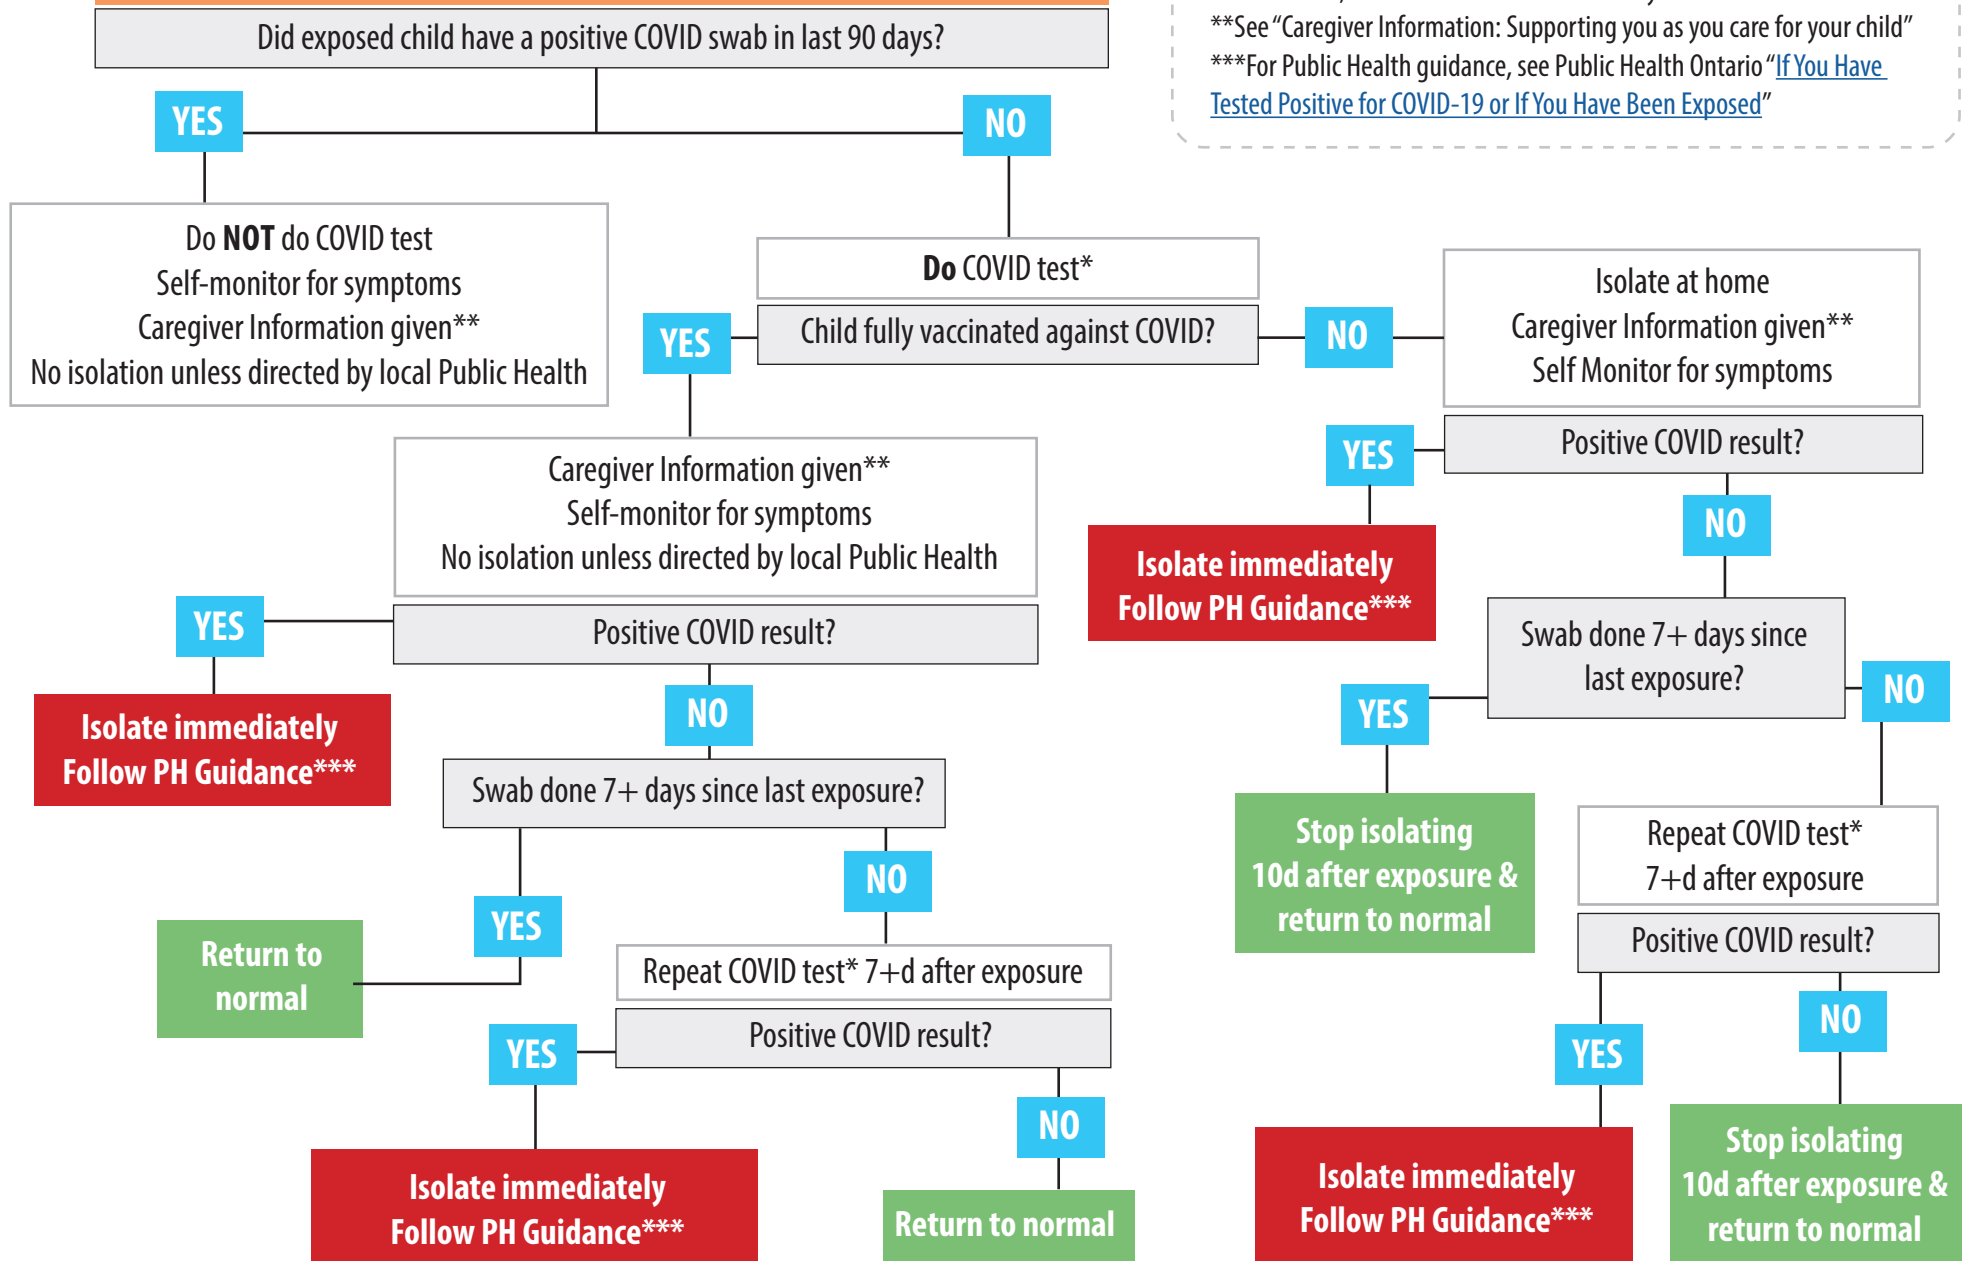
Did exposed child have a positive COVID swab in last 90 days?

**See "Caregiver Information: Supporting you as you care for your child"
***For Public Health guidance, see Public Health Ontario "If You Have Tested Positive for COVID-19 or If You Have Been Exposed"

YES

NO

Do **NOT** do COVID test
Self-monitor for symptoms
Caregiver Information given**
No isolation unless directed by local Public Health

**Do** COVID test*

Child fully vaccinated against COVID?

YES

NO

Isolate at home
Caregiver Information given**
Self Monitor for symptoms

Positive COVID result?

YES

Isolate immediately
Follow PH Guidance***

NO

Caregiver Information given**
Self-monitor for symptoms
No isolation unless directed by local Public Health

Positive COVID result?

YES

Isolate immediately
Follow PH Guidance***

NO

Swab done 7+ days since last exposure?

YES

Return to normal

NO

Repeat COVID test* 7+d after exposure

Positive COVID result?

YES

Isolate immediately
Follow PH Guidance***

NO

Return to normal

Swab done 7+ days since last exposure?

YES

Stop isolating 10d after exposure & return to normal

NO

Repeat COVID test*
7+d after exposure

Positive COVID result?

YES

Isolate immediately
Follow PH Guidance***

NO

Stop isolating 10d after exposure & return to normal